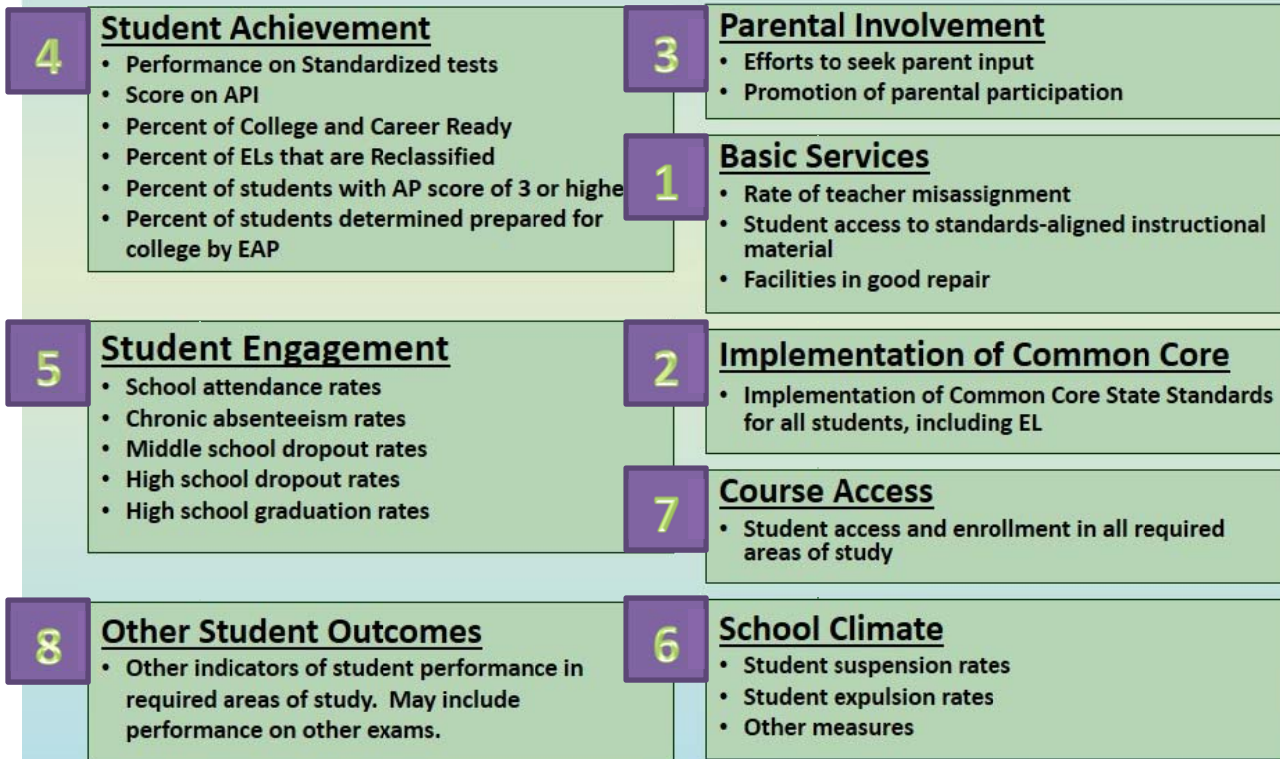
4

Student Achievement

- Performance on Standardized tests
- Score on API
- Percent of College and Career Ready
- Percent of ELs that are Reclassified
- Percent of students with AP score of 3 or highe
- Percent of students determined prepared for college by EAP

3

Parental Involvement

- Efforts to seek parent input
- Promotion of parental participation

1

Basic Services

- Rate of teacher misassignment
- Student access to standards-aligned instructional material
- Facilities in good repair

5

Student Engagement

- School attendance rates
- Chronic absenteeism rates
- Middle school dropout rates
- High school dropout rates
- High school graduation rates

2

Implementation of Common Core

- Implementation of Common Core State Standards for all students, including EL

7

Course Access

- Student access and enrollment in all required areas of study

8

Other Student Outcomes

- Other indicators of student performance in required areas of study. May include performance on other exams.

6

School Climate

- Student suspension rates
- Student expulsion rates
- Other measures